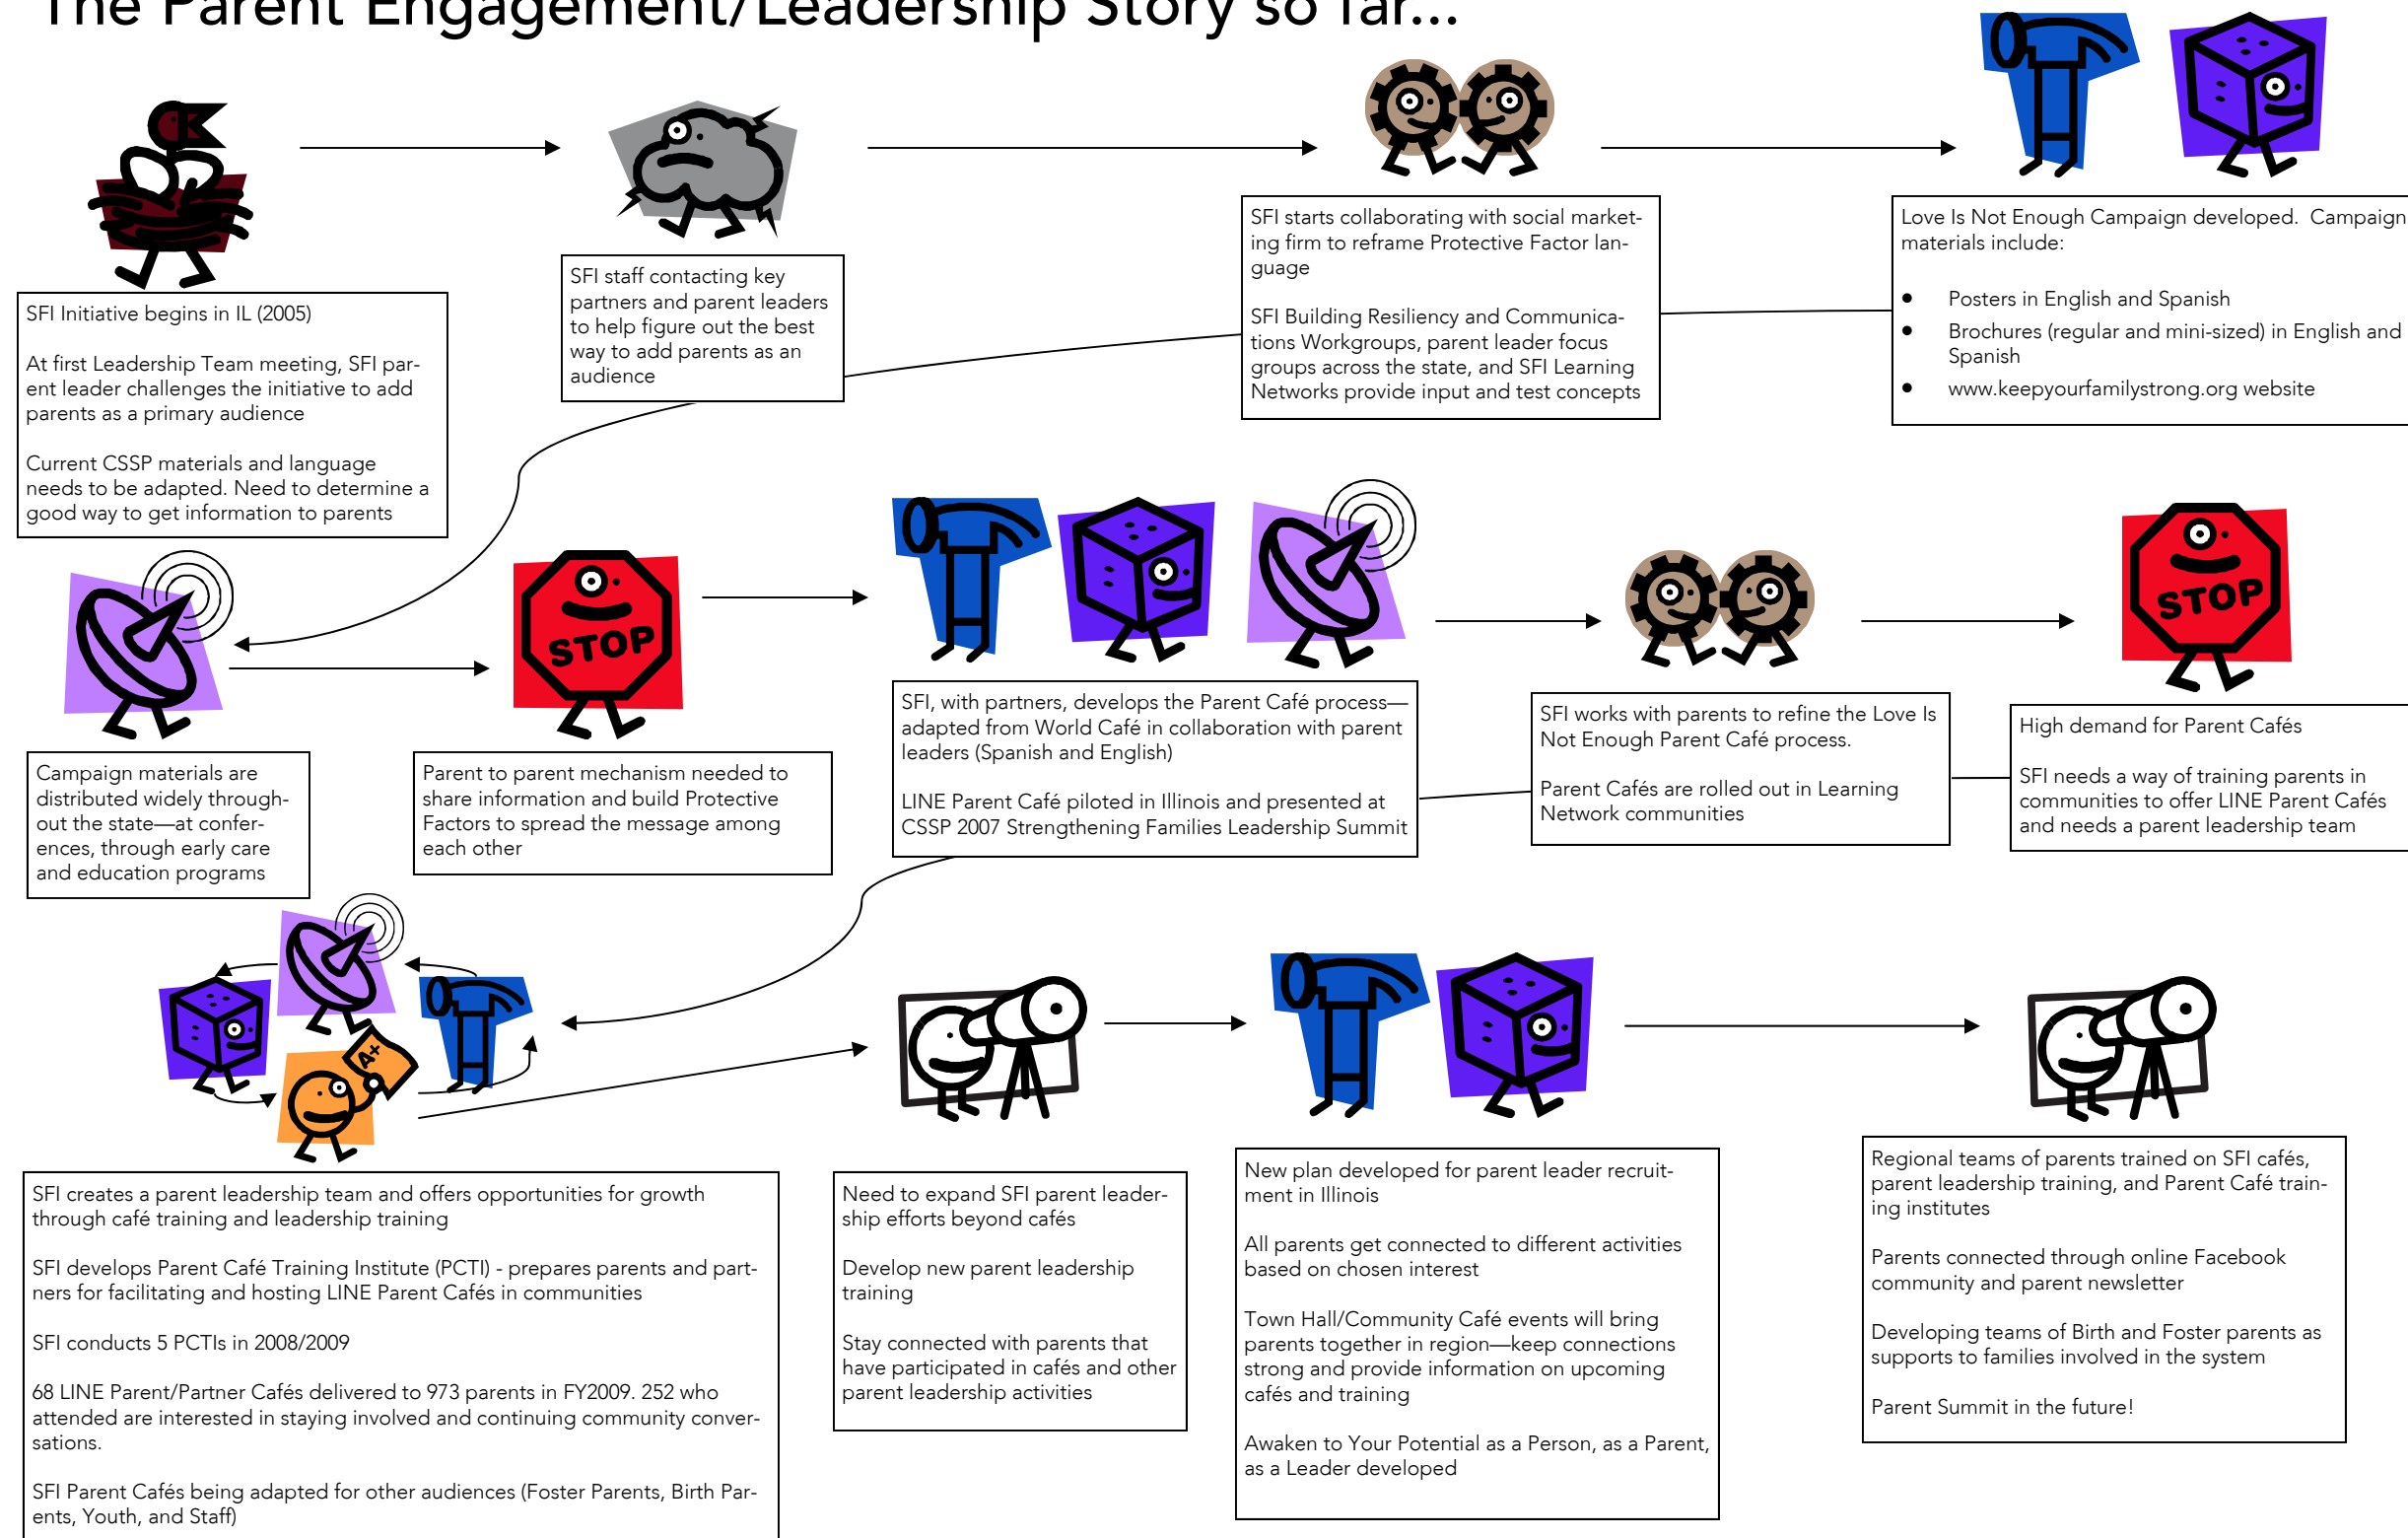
The Parent Engagement/Leadership Story so far...

SFI Initiative begins in IL (2005)

At first Leadership Team meeting, SFI parent leader challenges the initiative to add parents as a primary audience

Current CSSP materials and language needs to be adapted. Need to determine a good way to get information to parents

SFI staff contacting key partners and parent leaders to help figure out the best way to add parents as an audience

SFI starts collaborating with social marketing firm to reframe Protective Factor language

SFI Building Resiliency and Communications Workgroups, parent leader focus groups across the state, and SFI Learning Networks provide input and test concepts

Love Is Not Enough Campaign developed. Campaign materials include:

- Posters in English and Spanish
- Brochures (regular and mini-sized) in English and Spanish
- www.keepyourfamilystrong.org website

STOP

STOP

Campaign materials are distributed widely throughout the state—at conferences, through early care and education programs

Parent to parent mechanism needed to share information and build Protective Factors to spread the message among each other

SFI, with partners, develops the Parent Café process—adapted from World Café in collaboration with parent leaders (Spanish and English)

LINE Parent Café piloted in Illinois and presented at CSSP 2007 Strengthening Families Leadership Summit

SFI works with parents to refine the Love Is Not Enough Parent Café process.

Parent Cafés are rolled out in Learning Network communities

High demand for Parent Cafés

SFI needs a way of training parents in communities to offer LINE Parent Cafés and needs a parent leadership team

A+

SFI creates a parent leadership team and offers opportunities for growth through café training and leadership training

SFI develops Parent Café Training Institute (PCTI) - prepares parents and partners for facilitating and hosting LINE Parent Cafés in communities

SFI conducts 5 PCTIs in 2008/2009

68 LINE Parent/Partner Cafés delivered to 973 parents in FY2009. 252 who attended are interested in staying involved and continuing community conversations.

SFI Parent Cafés being adapted for other audiences (Foster Parents, Birth Parents, Youth, and Staff)

Need to expand SFI parent leadership efforts beyond cafés

Develop new parent leadership training

Stay connected with parents that have participated in cafés and other parent leadership activities

New plan developed for parent leader recruitment in Illinois

All parents get connected to different activities based on chosen interest

Town Hall/Community Café events will bring parents together in region—keep connections strong and provide information on upcoming cafés and training

Awaken to Your Potential as a Person, as a Parent, as a Leader developed

Regional teams of parents trained on SFI cafés, parent leadership training, and Parent Café training institutes

Parents connected through online Facebook community and parent newsletter

Developing teams of Birth and Foster parents as supports to families involved in the system

Parent Summit in the future!